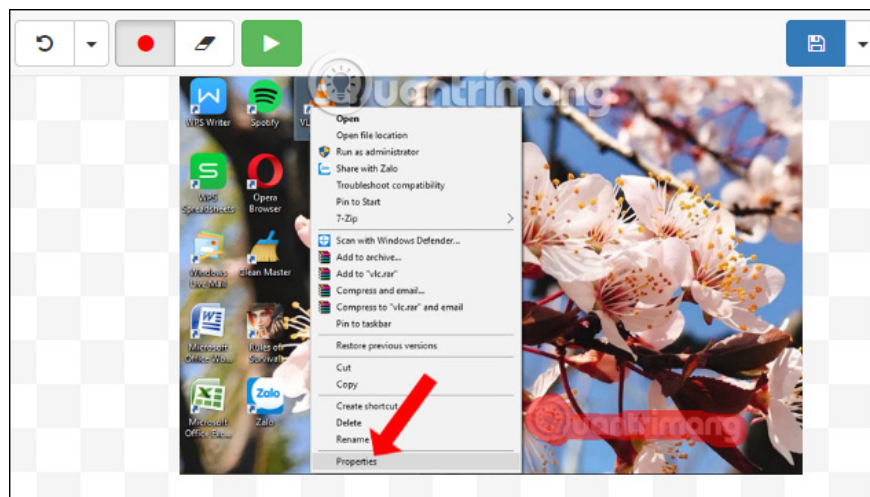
uantrimang

WPS Writer
Spotify
VL
WPS Spreadsheets
Opera Browser
Windows Live Mail
Clean Master
Microsoft Office Wo...
Rules of Survival
Microsoft Office Exc...
Zalo

Open
Open file location
Run as administrator
Share with Zalo
Troubleshoot compatibility
Pin to Start
7-Zip
Scan with Windows Defender...
Add to archive...
Add to "vlc.rar"
Compress and email...
Compress to "vlc.rar" and email
Pin to taskbar
Restore previous versions
Cut
Copy
Create shortcut
Delete
Rename
Properties

uantrimang